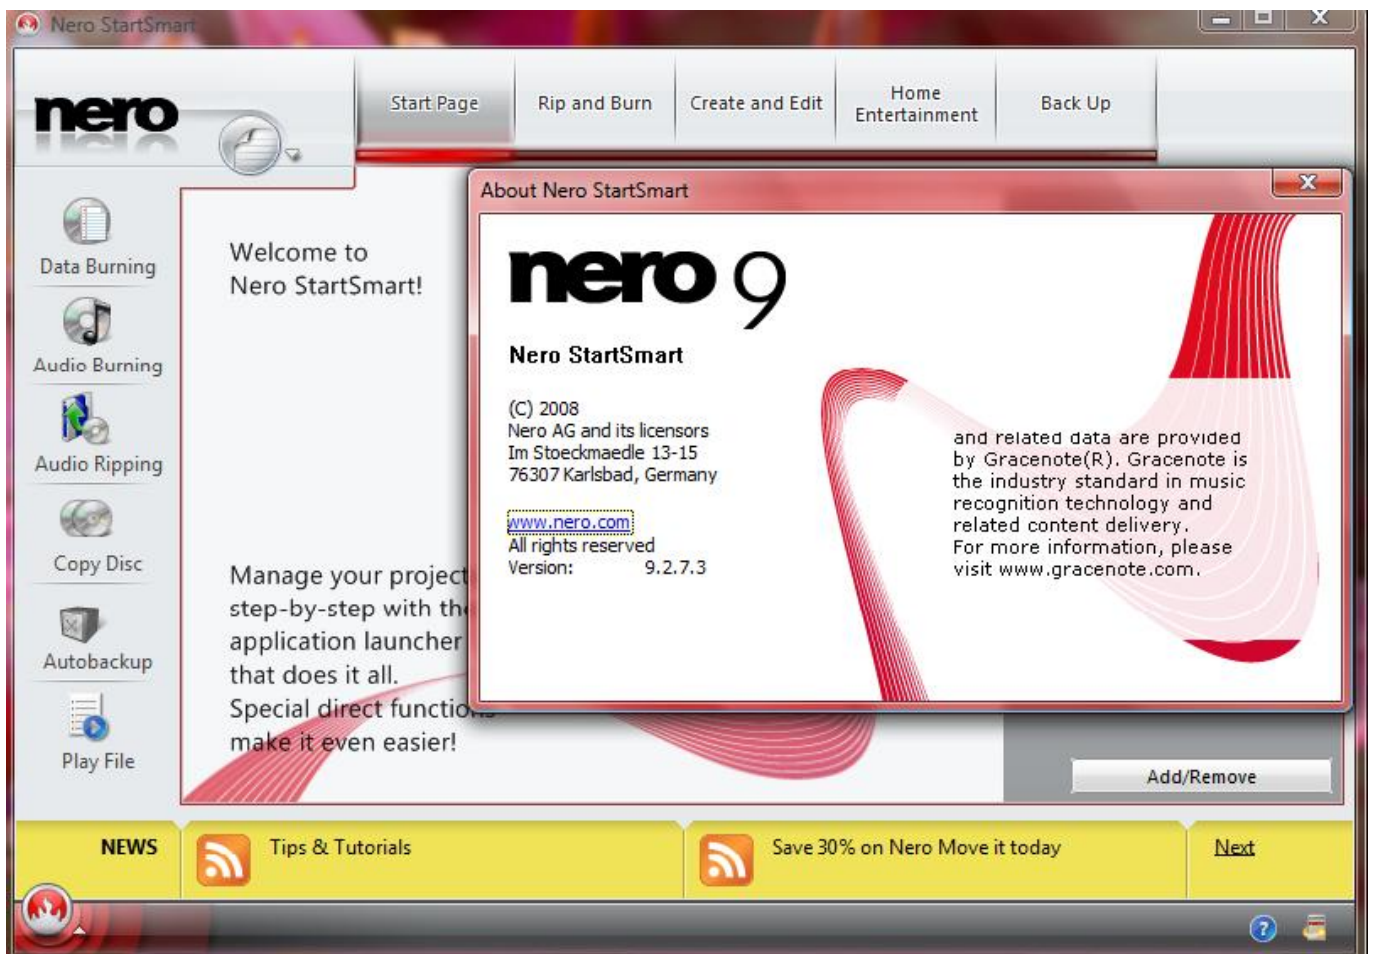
Nero StartSmart

nero

Start Page
Rip and Burn
Create and Edit
Home Entertainment
Back Up

Data Burning
Audio Burning
Audio Ripping
Copy Disc
Autobackup
Play File

Welcome to Nero StartSmart!

Manage your project step-by-step with the application launcher that does it all. Special direct functio make it even easier!

About Nero StartSmart

nero 9

Nero StartSmart

(C) 2008
Nero AG and its licensors
Im Stoeckmaedle 13-15
76307 Karlsbad, Germany

www.nero.com
All rights reserved
Version: 9.2.7.3

and related data are provided by Gracenote(R). Gracenote is the industry standard in music recognition technology and related content delivery. For more information, please visit www.gracenote.com.

Add/Remove

NEWS
Tips & Tutorials
Save 30% on Nero Move it today
Next